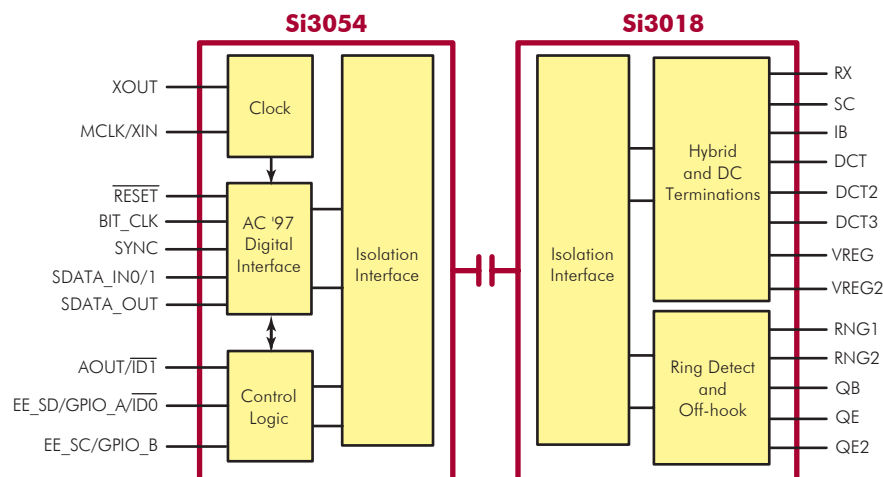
Si3054

Si3018

XOUT

MCLK/XIN

$\overline{\text{RESET}}$

BIT_CLK

SYNC

SDATA_IN0/1

SDATA_OUT

AOUT/$\overline{\text{ID1}}$

EE_SD/GPIO_A/$\overline{\text{ID0}}$

EE_SC/GPIO_B

Clock

AC '97 Digital Interface

Control Logic

Isolation Interface

Isolation Interface

Hybrid and DC Terminations

Ring Detect and Off-hook

RX

SC

IB

DCT

DCT2

DCT3

VREG

VREG2

RNG1

RNG2

QB

QE

QE2